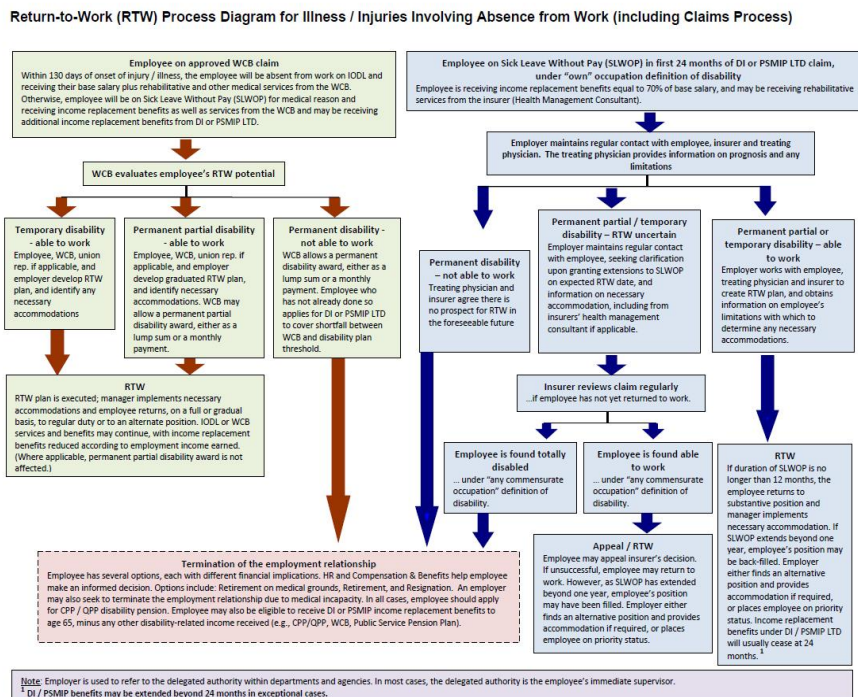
Return-to-Work (RTW) Process Diagram for Illness / Injuries Involving Absence from Work (including Claims Process)

Employee on approved WCB claim
Within 130 days of onset of injury / illness, the employee will be absent from work on IODL and receiving their base salary plus rehabilitative and other medical services from the WCB. Otherwise, employee will be on Sick Leave Without Pay (SLWOP) for medical reason and receiving income replacement benefits as well as services from the WCB and may be receiving additional income replacement benefits from DI or PSMIP LTD.

WCB evaluates employee's RTW potential

Temporary disability - able to work
Employee, WCB, union rep. if applicable, and employer develop RTW plan, and identify any necessary accommodations

Permanent partial disability - able to work
Employee, WCB, union rep. if applicable, and employer develop graduated RTW plan, and identify necessary accommodations. WCB may allow a permanent partial disability award, either as a lump sum or a monthly payment.

Permanent disability - not able to work
WCB allows a permanent disability award, either as a lump sum or a monthly payment. Employee who has not already done so applies for DI or PSMIP LTD to cover shortfall between WCB and disability plan threshold.

RTW
RTW plan is executed; manager implements necessary accommodations and employee returns, on a full or gradual basis, to regular duty or to an alternate position. IODL or WCB services and benefits may continue, with income replacement benefits reduced according to employment income earned. (Where applicable, permanent partial disability award is not affected.)

Employee on Sick Leave Without Pay (SLWOP) in first 24 months of DI or PSMIP LTD claim, under "own" occupation definition of disability
Employee is receiving income replacement benefits equal to 70% of base salary, and may be receiving rehabilitative services from the insurer (Health Management Consultant).

Employer maintains regular contact with employee, insurer and treating physician. The treating physician provides information on prognosis and any limitations

Permanent disability – not able to work
Treating physician and insurer agree there is no prospect for RTW in the foreseeable future

Permanent partial / temporary disability – RTW uncertain
Employer maintains regular contact with employee, seeking clarification upon granting extensions to SLWOP on expected RTW date, and information on necessary accommodation, including from insurers' health management consultant if applicable.

Permanent partial or temporary disability – able to work
Employer works with employee, treating physician and insurer to create RTW plan, and obtains information on employee's limitations with which to determine any necessary accommodations.

Insurer reviews claim regularly
...if employee has not yet returned to work.

Employee is found totally disabled
... under "any commensurate occupation" definition of disability.

Employee is found able to work
... under "any commensurate occupation" definition of disability.

Appeal / RTW
Employee may appeal insurer's decision. If unsuccessful, employee may return to work. However, as SLWOP has extended beyond one year, employee's position may have been filled. Employer either finds an alternative position and provides accommodation if required, or places employee on priority status.

RTW
If duration of SLWOP is no longer than 12 months, the employee returns to substantive position and manager implements necessary accommodation. If SLWOP extends beyond one year, employee's position may be back-filled. Employer either finds an alternative position and provides accommodation if required, or places employee on priority status. Income replacement benefits under DI / PSMIP LTD will usually cease at 24 months. $^1$

Termination of the employment relationship
Employee has several options, each with different financial implications. HR and Compensation & Benefits help employee make an informed decision. Options include: Retirement on medical grounds, Retirement, and Resignation. An employer may also seek to terminate the employment relationship due to medical incapacity. In all cases, employee should apply for CPP / QPP disability pension. Employee may also be eligible to receive DI or PSMIP income replacement benefits to age 65, minus any other disability-related income received (e.g., CPP/QPP, WCB, Public Service Pension Plan).

Note: Employer is used to refer to the delegated authority within departments and agencies. In most cases, the delegated authority is the employee's immediate supervisor.
$^1$ DI / PSMIP benefits may be extended beyond 24 months in exceptional cases.